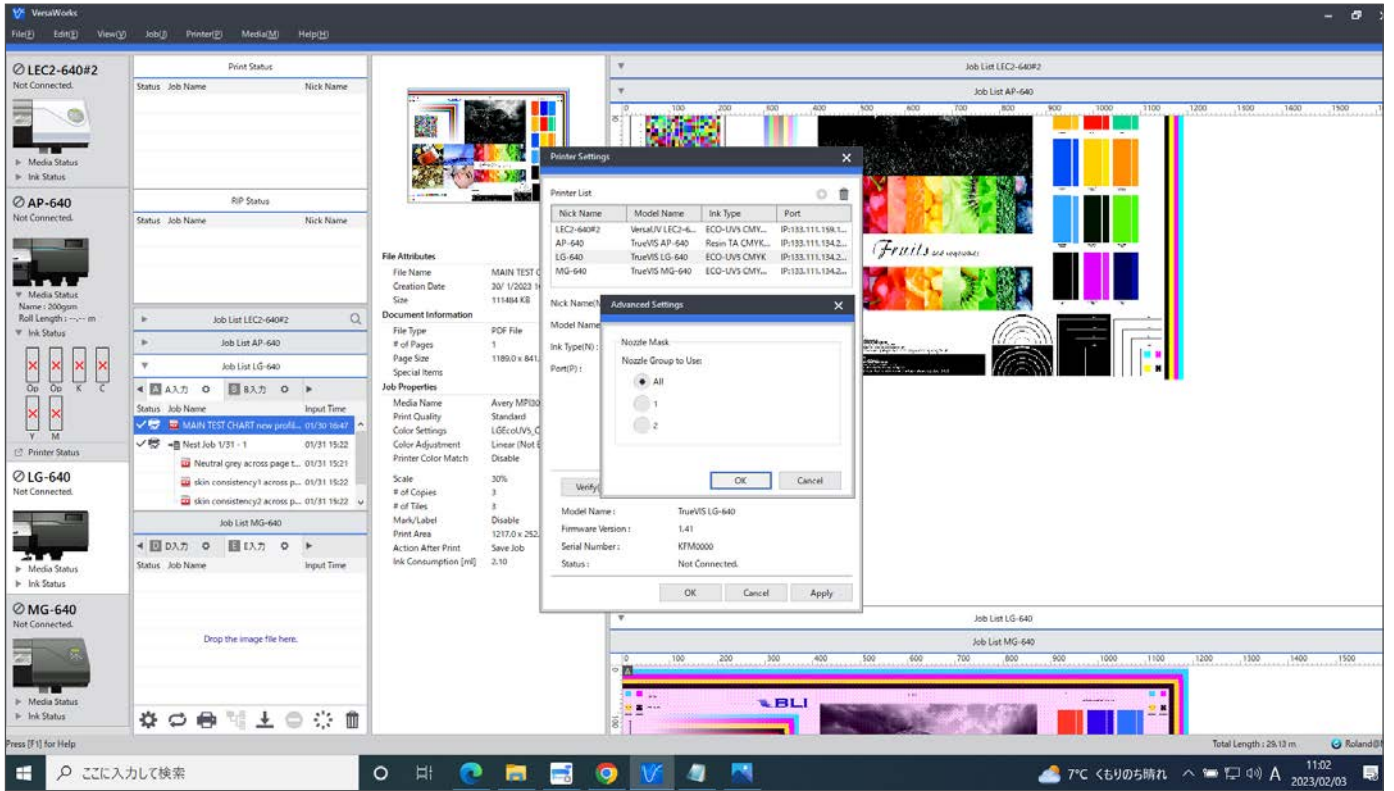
VersaWorks
File(F) Edit(E) View(V) Job(J) Printer(P) Media(M) Help(H)

⊘ LEC2-640#2
Not Connected.
▶ Media Status
▶ Ink Status

⊘ AP-640
Not Connected.
▼ Media Status
Name : 200gsm
Roll Length : --,-- m
▼ Ink Status
Op Op K C
Y M
Printer Status

⊘ LG-640
Not Connected.
▶ Media Status
▶ Ink Status

⊘ MG-640
Not Connected.
▶ Media Status
▶ Ink Status

Print Status
Status Job Name Nick Name

RIP Status
Status Job Name Nick Name

Job List LEC2-640#2
Job List AP-640
Job List LG-640
A入力 B入力
Status Job Name Input Time
MAIN TEST CHART new profil... 01/30 16:47
Nest Job 1/31 - 1 01/31 15:22
Neutral grey across page t... 01/31 15:21
skin consistency1 across p... 01/31 15:22
skin consistency2 across p... 01/31 15:22

Job List MG-640
D入力 E入力
Status Job Name Input Time
Drop the image file here.

File Attributes
File Name MAIN TEST C
Creation Date 30/ 1/2023 1
Size 111484 KB
Document Information
File Type PDF File
# of Pages 1
Page Size 1189.0 x 841.
Special Items
Job Properties
Media Name Avery MPI30
Print Quality Standard
Color Settings LGEcoUV5_C
Color Adjustment Linear (Not E
Printer Color Match Disable
Scale 30%
# of Copies 3
# of Tiles 3
Mark/Label Disable
Print Area 1217.0 x 252.
Action After Print Save Job
Ink Consumption [ml] 2.10

Printer Settings
Printer List
| Nick Name | Model Name | Ink Type | Port |
|---|---|---|---|
| LEC2-640#2 | VersaUV LEC2-6... | ECO-UV5 CMY... | IP:133.111.159.1... |
| AP-640 | TrueVIS AP-640 | Resin TA CMYK... | IP:133.111.134.2... |
| LG-640 | TrueVIS LG-640 | ECO-UV5 CMYK | IP:133.111.134.2... |
| MG-640 | TrueVIS MG-640 | ECO-UV5 CMY... | IP:133.111.134.2... |

Nick Name(N
Model Name
Ink Type(N):
Port(P):
Verify
Model Name : TrueVIS LG-640
Firmware Version : 1.41
Serial Number : KTM0000
Status : Not Connected.
OK Cancel Apply

Advanced Settings
Nozzle Mask
Nozzle Group to Use:
All
1
2
OK Cancel

Job List LEC2-640#2
Job List AP-640
100 200 300 400 500 600 700 800 900 1000 1100 1200 1300 1400 1500
Fruits and vegetables
Job List LG-640
Job List MG-640
100 200 300 400 500 600 700 800 900 1000 1100 1200 1300 1400 1500
BLI

Press [F1] for Help
Total Length : 29.13 m
Roland

ここに入力して検索
7°C くもりのち晴れ A
11:02
2023/02/03